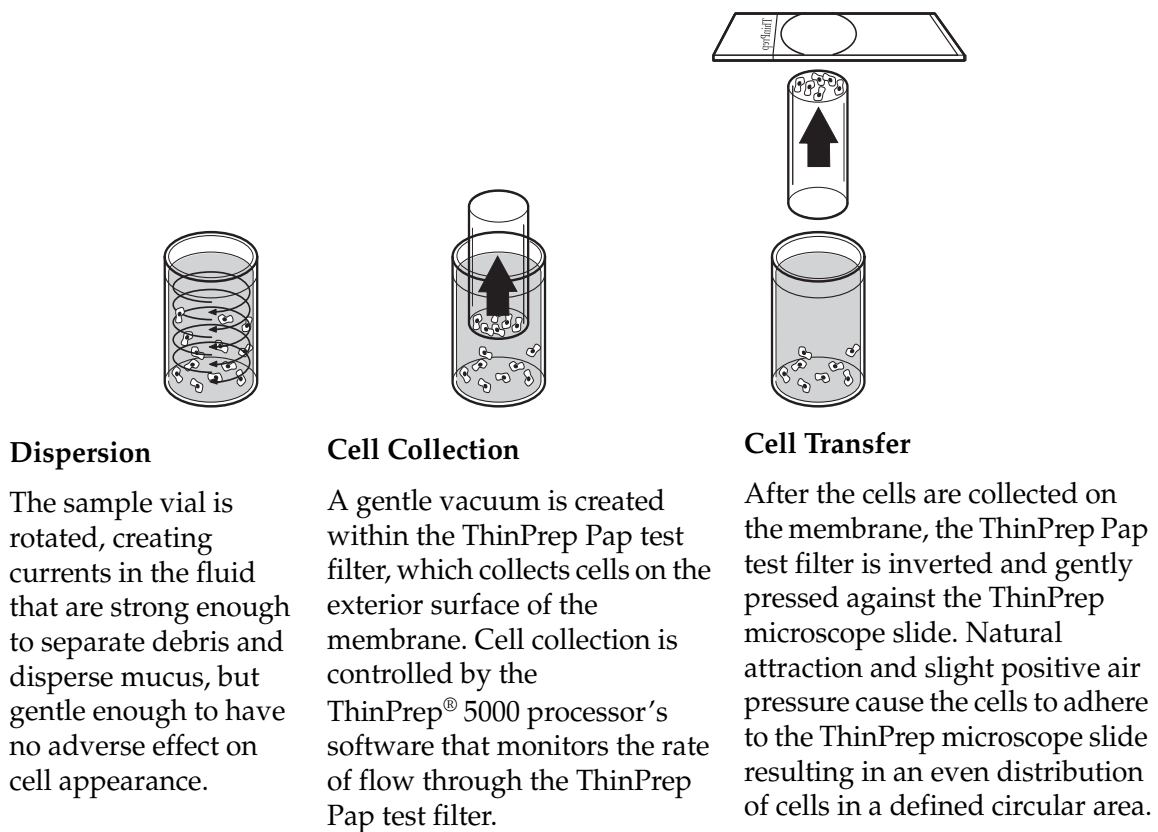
ThinPrep

Dispersion

The sample vial is rotated, creating currents in the fluid that are strong enough to separate debris and disperse mucus, but gentle enough to have no adverse effect on cell appearance.

Cell Collection

A gentle vacuum is created within the ThinPrep Pap test filter, which collects cells on the exterior surface of the membrane. Cell collection is controlled by the ThinPrep® 5000 processor's software that monitors the rate of flow through the ThinPrep Pap test filter.

Cell Transfer

After the cells are collected on the membrane, the ThinPrep Pap test filter is inverted and gently pressed against the ThinPrep microscope slide. Natural attraction and slight positive air pressure cause the cells to adhere to the ThinPrep microscope slide resulting in an even distribution of cells in a defined circular area.